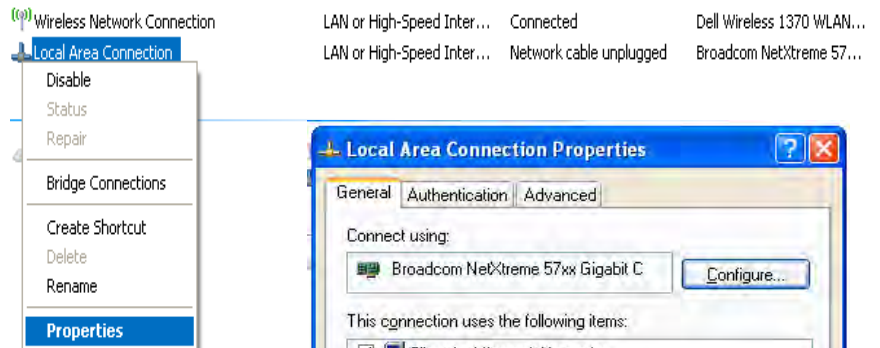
Wireless Network Connection LAN or High-Speed Inter... Connected Dell Wireless 1370 WLAN...
Local Area Connection LAN or High-Speed Inter... Network cable unplugged Broadcom NetXtreme 57...

Disable
Status
Repair
Bridge Connections
Create Shortcut
Delete
Rename
Properties

Local Area Connection Properties
?
General Authentication Advanced
Connect using:
Broadcom NetXtreme 57xx Gigabit C
Configure...
This connection uses the following items: